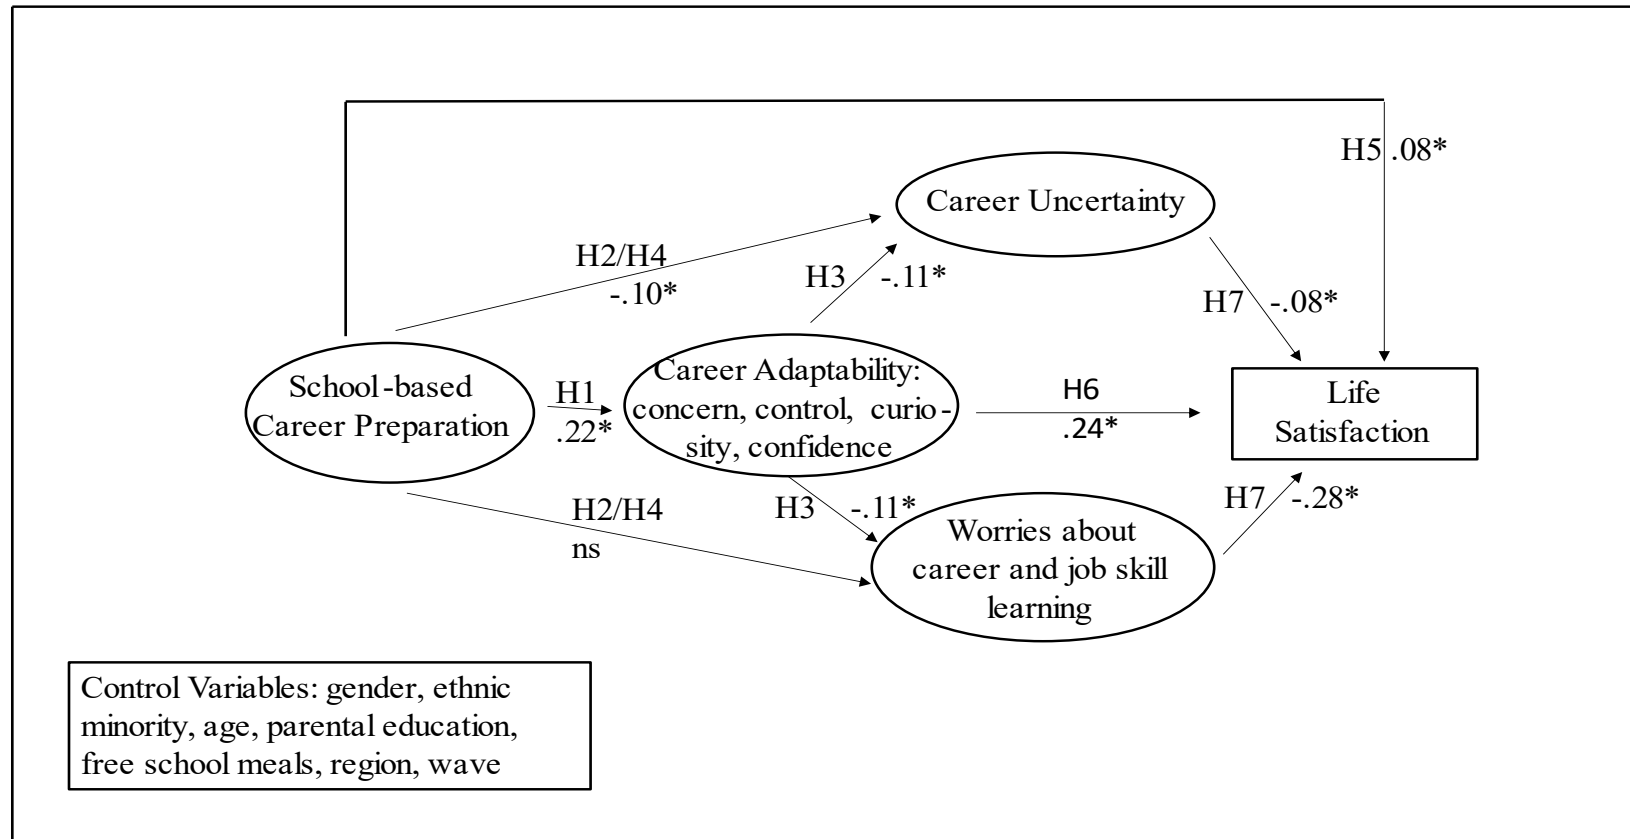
H5 .08*

Career Uncertainty

H2/H4
-.10*

H3 -.11*

H7 -.08*

School-based Career Preparation

H1
.22*

Career Adaptability: concern, control, curiosity, confidence

H6
.24*

Life Satisfaction

H3 -.11*

H2/H4
ns

Worries about career and job skill learning

H7 -.28*

Control Variables: gender, ethnic minority, age, parental education, free school meals, region, wave